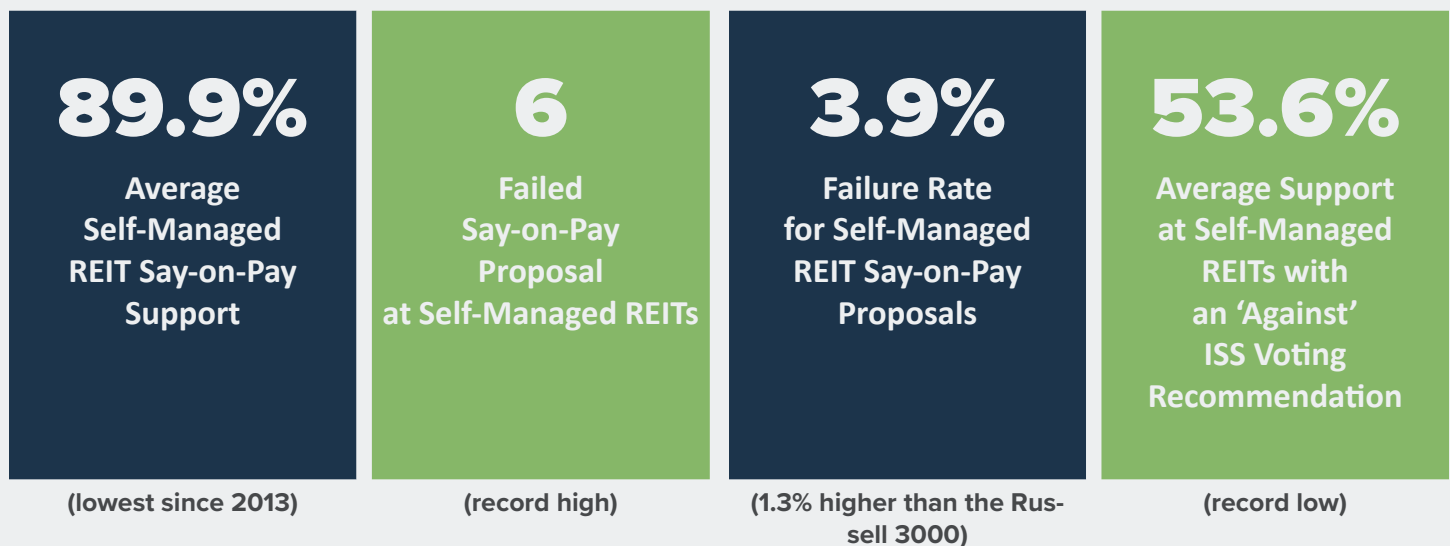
89.9%

Average Self-Managed REIT Say-on-Pay Support

(lowest since 2013)

6

Failed Say-on-Pay Proposal at Self-Managed REITs

(record high)

3.9%

Failure Rate for Self-Managed REIT Say-on-Pay Proposals

(1.3% higher than the Russell 3000)

53.6%

Average Support at Self-Managed REITs with an 'Against' ISS Voting Recommendation

(record low)